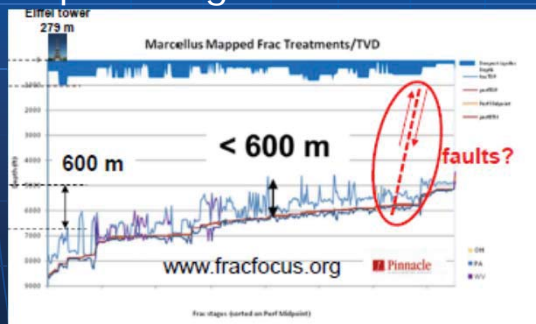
Eiffel tower
279 m

Marcellus Mapped Frac Treatments/TVD

2000
3000
4000
5000
6000
7000
8000
9000

600 m

< 600 m

faults?

www.fracfocus.org

Pinnacle

OH
PA
WV

Frac stages (sorted on Perf Midpoint)